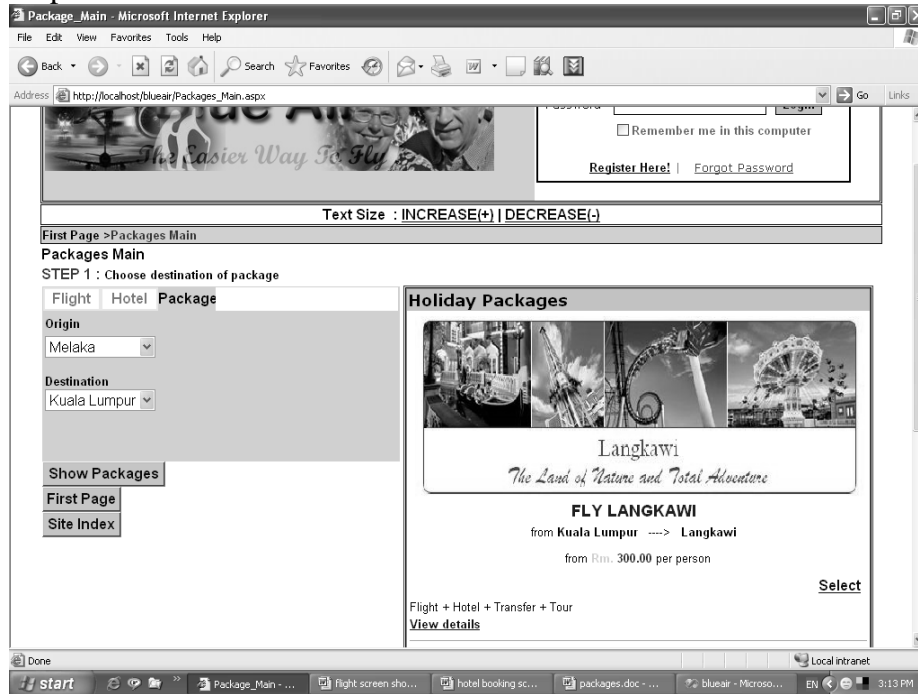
Package_Main - Microsoft Internet Explorer

File Edit View Favorites Tools Help

Back Search Favorites

Address http://localhost/blueair/Packages_Main.aspx

Go Links

Password Login

The Easier Way To Fly

Remember me in this computer

Register Here! | Forgot Password

Text Size : INCREASE(+) | DECREASE(-)

First Page >Packages Main

Packages Main

STEP 1 : Choose destination of package

Flight Hotel Package

Origin

Melaka

Destination

Kuala Lumpur

Show Packages

First Page

Site Index

Holiday Packages

Langkawi

The Land of Nature and Total Adventure

FLY LANGKAWI

from Kuala Lumpur ----> Langkawi

from Rm. 300.00 per person

Select

Flight + Hotel + Transfer + Tour

View details

Done

Local intranet

start

Package_Main - ...

flight screen sho...

hotel booking sc...

packages.doc - ...

blueair - Microso...

EN 3:13 PM